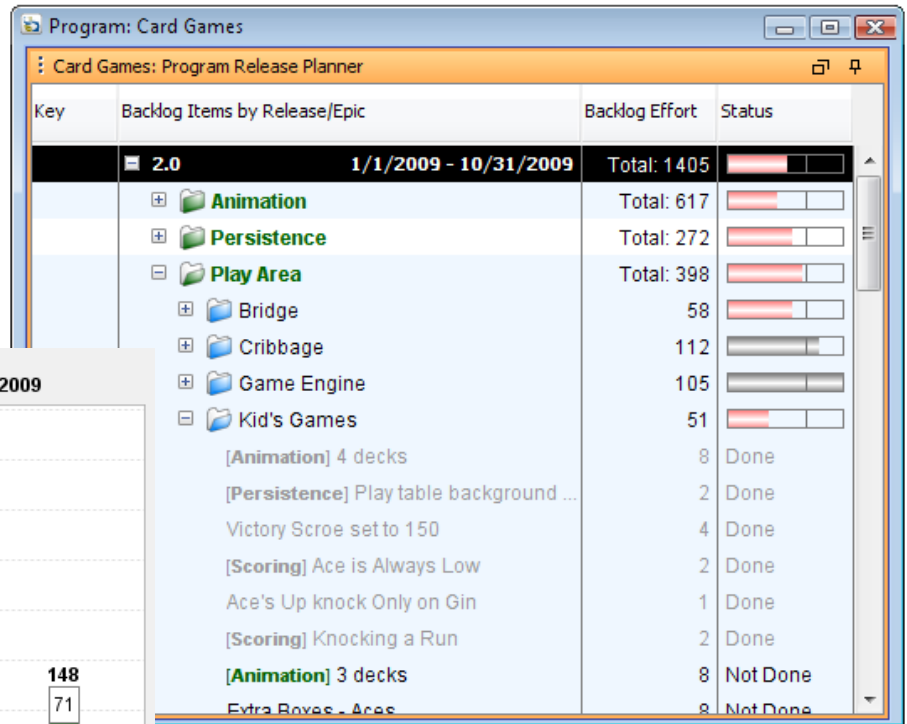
Program: Card Games

Card Games: Program Release Planner

| Key | Backlog Items by Release/Epic | Backlog Effort | Status |
|---|---|---|---|
| | 2.0 1/1/2009 - 10/31/2009 | Total: 1405 | |
| | Animation | Total: 617 | |
| | Persistence | Total: 272 | |
| | Play Area | Total: 398 | |
| | Bridge | 58 | |
| | Cribbage | 112 | |
| | Game Engine | 105 | |
| | Kid's Games | 51 | |
| | [Animation] 4 decks | 8 | Done |
| | [Persistence] Play table background ... | 2 | Done |
| | Victory Scroe set to 150 | 4 | Done |
| | [Scoring] Ace is Always Low | 2 | Done |
| | Ace's Up knock Only on Gin | 1 | Done |
| | [Scoring] Knocking a Run | 2 | Done |
| | [Animation] 3 decks | 8 | Not Done |
| | Extra Boxes - Aces | 8 | Not Done |

2009

148

71